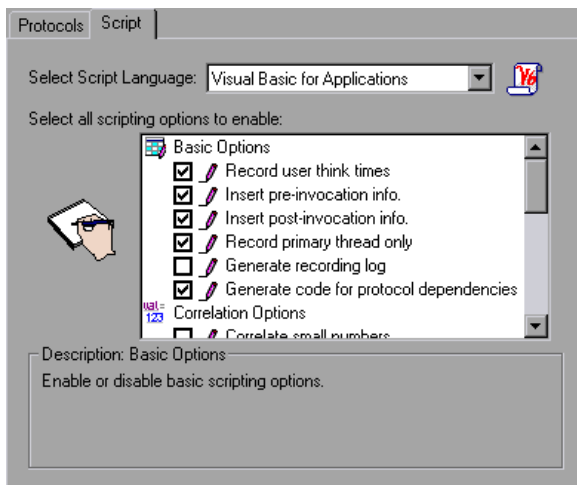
Protocols | Script

Select Script Language: Visual Basic for Applications

Select all scripting options to enable:

Basic Options
Record user think times
Insert pre-invocation info.
Insert post-invocation info.
Record primary thread only
Generate recording log
Generate code for protocol dependencies
val= 123 Correlation Options
Correlate small numbers

Description: Basic Options
Enable or disable basic scripting options.